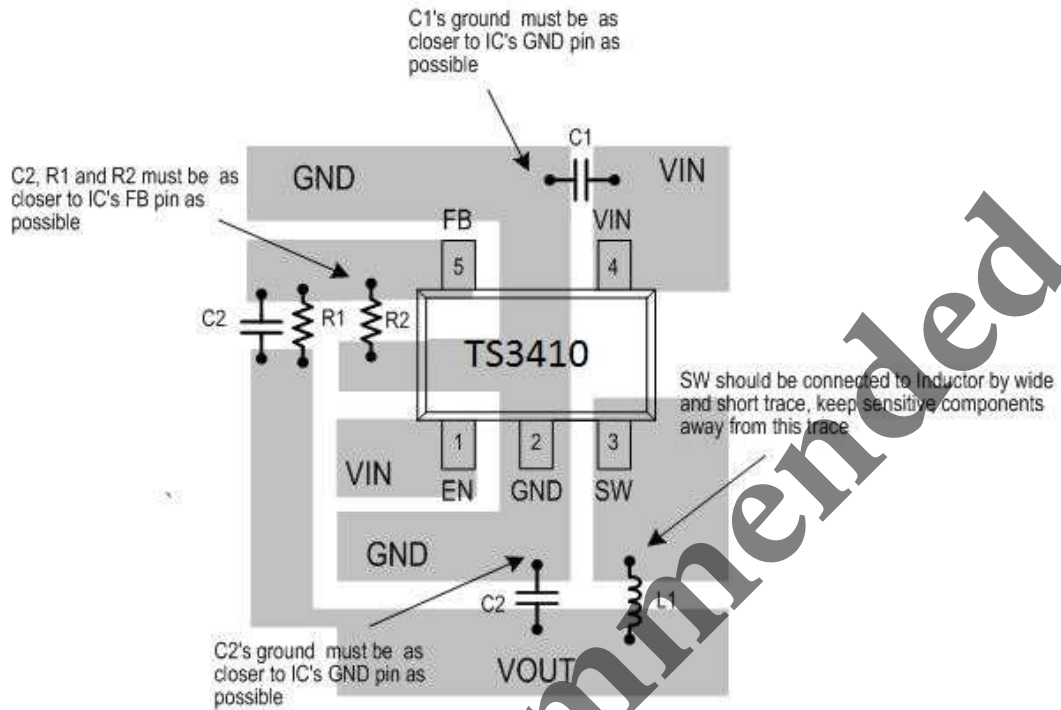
C1's ground must be as closer to IC's GND pin as possible

C2, R1 and R2 must be as closer to IC's FB pin as possible

GND

C1

VIN

FB

VIN

5

4

C2

R1

R2

TS3410

SW should be connected to Inductor by wide and short trace, keep sensitive components away from this trace

1

2

3

VIN

EN

GND

SW

GND

C2

L1

C2's ground must be as closer to IC's GND pin as possible

VOUT

mmended